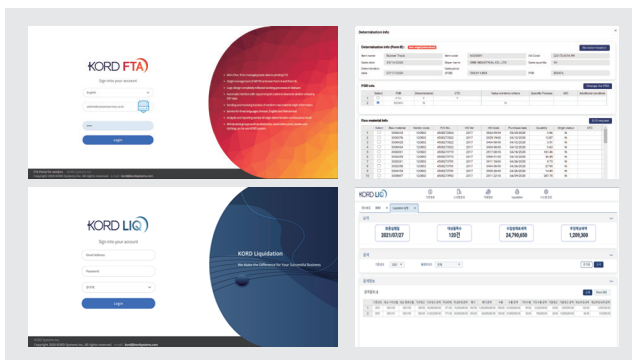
KORD FTA

Sign into your account

English

Login

KORD LIQ

Sign into your account

Email Address

Password

Login

KORD Liquidation

We Make the Difference for Your Successful Business

2021/07/27

Determination info

Determination info (Form ID)

PSR info

Raw material info

KORD LIQ